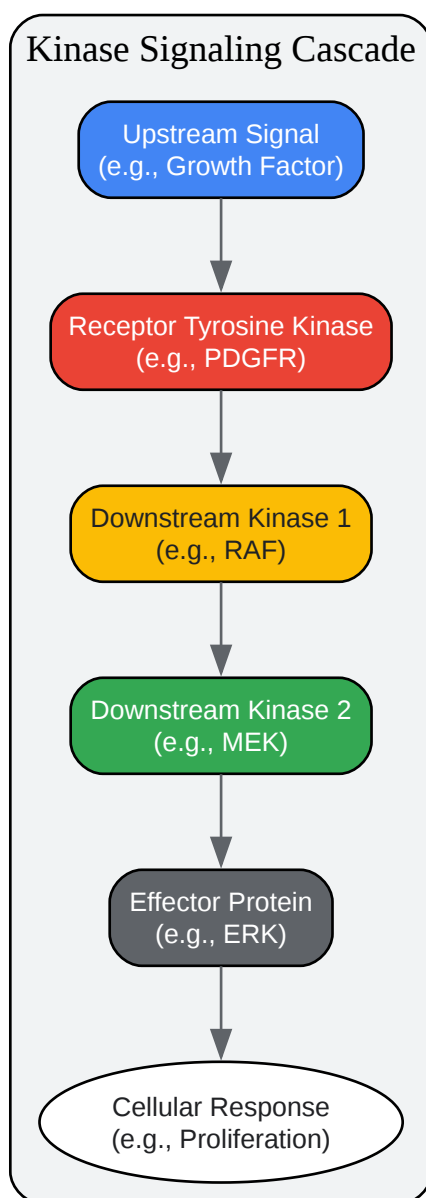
Kinase Signaling Cascade

Upstream Signal
(e.g., Growth Factor)

Receptor Tyrosine Kinase
(e.g., PDGFR)

Downstream Kinase 1
(e.g., RAF)

Downstream Kinase 2
(e.g., MEK)

Effector Protein
(e.g., ERK)

Cellular Response
(e.g., Proliferation)